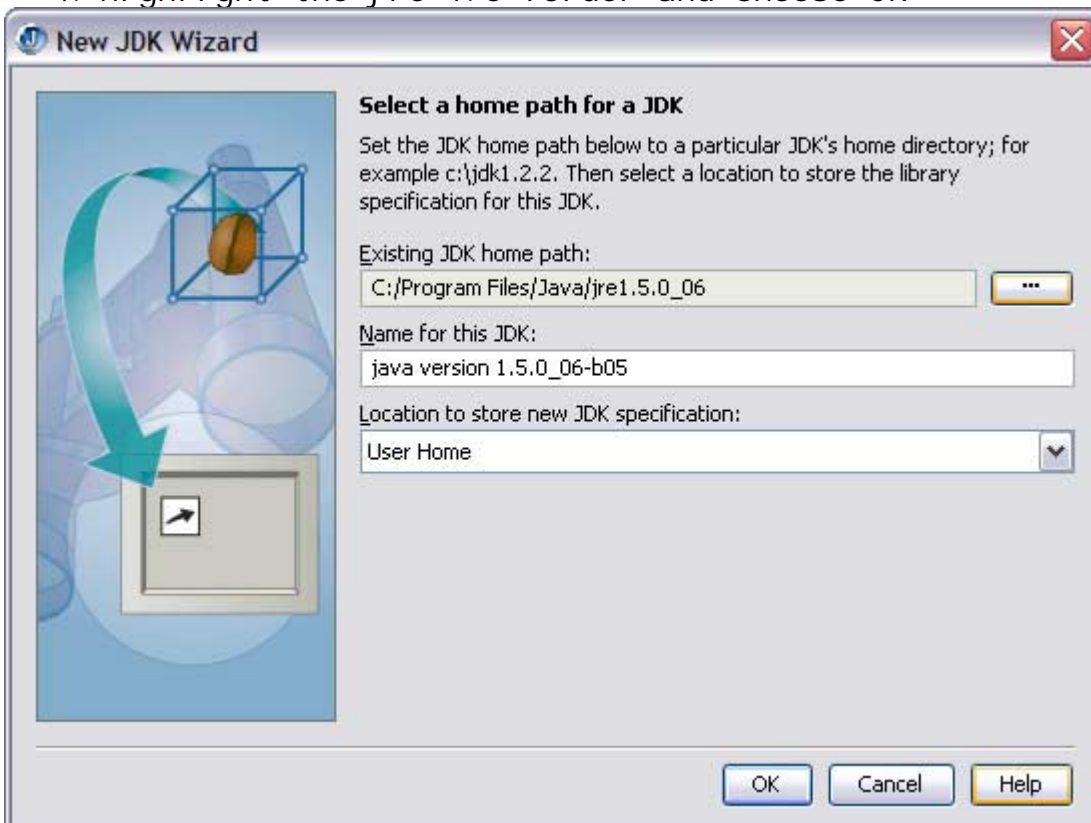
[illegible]

New JDK Wizard

Select a home path for a JDK

Set the JDK home path below to a particular JDK's home directory; for example c:\jdk1.2.2. Then select a location to store the library specification for this JDK.

Existing JDK home path:

C:/Program Files/Java/jre1.5.0_06

...

Name for this JDK:

java version 1.5.0_06-b05

Location to store new JDK specification:

User Home

OK Cancel Help